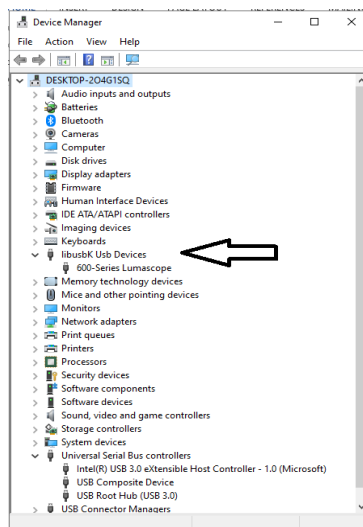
Device Manager

File Action View Help

DESKTOP-2O4G1SQ
Audio inputs and outputs
Batteries
Bluetooth
Cameras
Computer
Disk drives
Display adapters
Firmware
Human Interface Devices
IDE ATA/ATAPI controllers
Imaging devices
Keyboards
libusbK Usb Devices
600-Series Lumascope
Memory technology devices
Mice and other pointing devices
Monitors
Network adapters
Print queues
Printers
Processors
Security devices
Software components
Software devices
Sound, video and game controllers
Storage controllers
System devices
Universal Serial Bus controllers
Intel(R) USB 3.0 eXtensible Host Controller - 1.0 (Microsoft)
USB Composite Device
USB Root Hub (USB 3.0)
USB Connector Managers